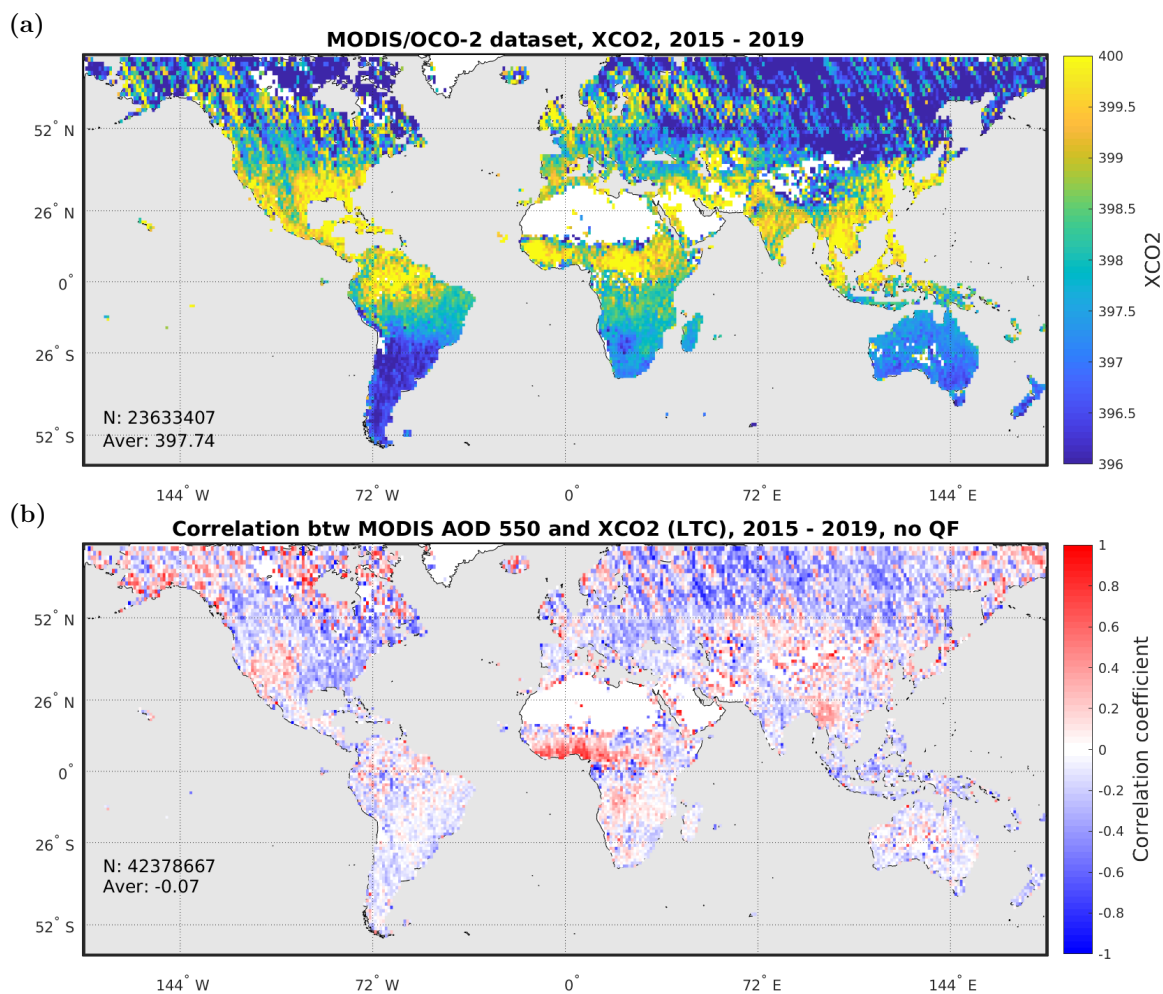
(a)

MODIS/OCO-2 dataset, XCO2, 2015 - 2019

52° N
26° N
0°
26° S
52° S

N: 23633407
Aver: 397.74

144° W
72° W
0°
72° E
144° E

400
399.5
399
398.5
398
397.5
397
396.5
396

XCO2

(b)

Correlation btw MODIS AOD 550 and XCO2 (LTC), 2015 - 2019, no QF

52° N
26° N
0°
26° S
52° S

N: 42378667
Aver: -0.07

144° W
72° W
0°
72° E
144° E

1
0.8
0.6
0.4
0.2
0
-0.2
-0.4
-0.6
-0.8
-1

Correlation coefficient